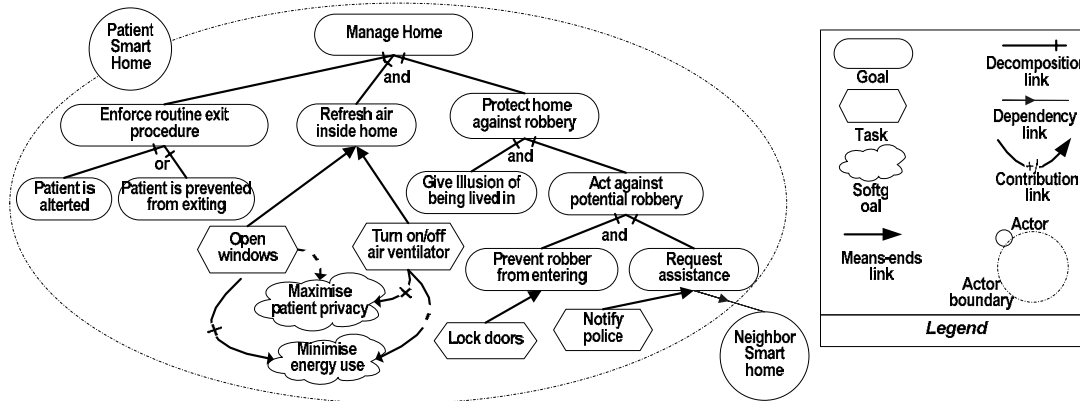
Patient Smart Home

Manage Home

and

Enforce routine exit procedure

Refresh air inside home

Protect home against robbery

or

Patient is alterted

Patient is prevented from exiting

and

Give Illusion of being lived in

Act against potential robbery

Open windows

Turn on/off air ventilator

and

Prevent robber from entering

Request assistance

Maximise patient privacy

Minimise energy use

Lock doors

Notify police

Neighbor Smart home

Goal

Decomposition link

Task

Dependency link

Softg oal

+/-

Contribution link

Actor

Means-ends link

Actor boundary

Legend